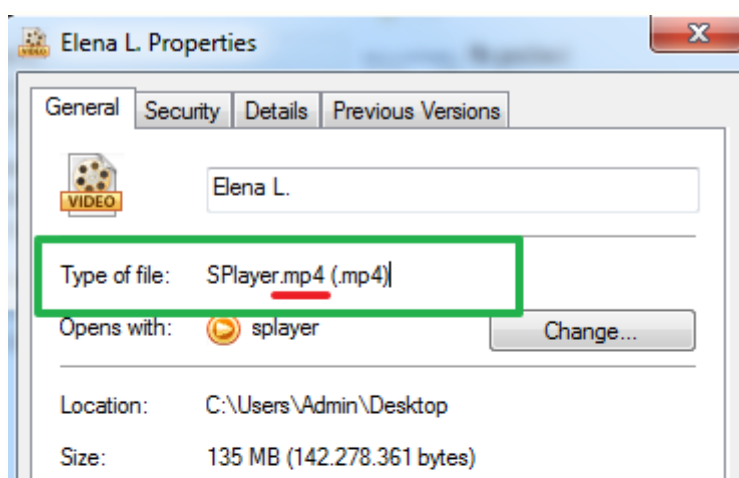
Elena L. Properties

General | Security | Details | Previous Versions

VIDEO

Elena L.

Type of file: SPlayer.mp4 (.mp4)

Opens with: splayer

Change...

Location: C:\Users\Admin\Desktop

Size: 135 MB (142.278.361 bytes)